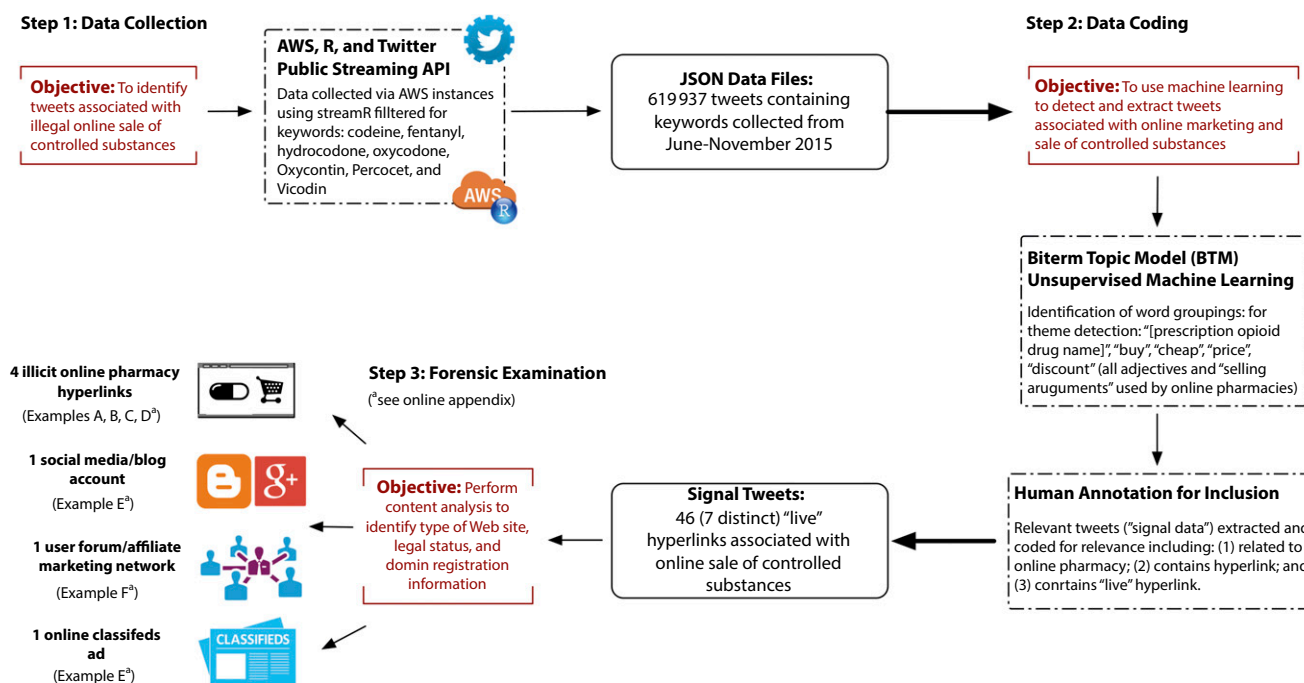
Step 1: Data Collection

Objective: To identify tweets associated with illegal online sale of controlled substances

AWS, R, and Twitter Public Streaming API

Data collected via AWS instances using streamR filltered for keywords: codeine, fentanyl, hydrocodone, oxycodone, Oxycontin, Percocet, and Vicodin

AWS R

JSON Data Files:
619 937 tweets containing keywords collected from June-November 2015

Step 2: Data Coding

Objective: To use machine learning to detect and extract tweets associated with online marketing and sale of controlled substances

Biterm Topic Model (BTM) Unsupervised Machine Learning

Identification of word groupings: for theme detection: "[prescription opioid drug name]", "buy", "cheap", "price", "discount" (all adjectives and "selling aruguments" used by online pharmacies)

Human Annotation for Inclusion

Relevant tweets ("signal data") extracted and coded for relevance including: (1) related to online pharmacy; (2) contains hyperlink; and (3) conrtains "live" hyperlink.

Signal Tweets:
46 (7 distinct) "live" hyperlinks associated with online sale of controlled substances

Step 3: Forensic Examination
($^a$see online appendix)

Objective: Perform content analysis to identify type of Web site, legal status, and domin registration information

4 illicit online pharmacy hyperlinks
(Examples A, B, C, D$^a$)

1 social media/blog account
(Example E$^a$)

g+

1 user forum/affiliate marketing network
(Example F$^a$)

1 online classifeds ad
(Example E$^a$)

CLASSIFIEDS